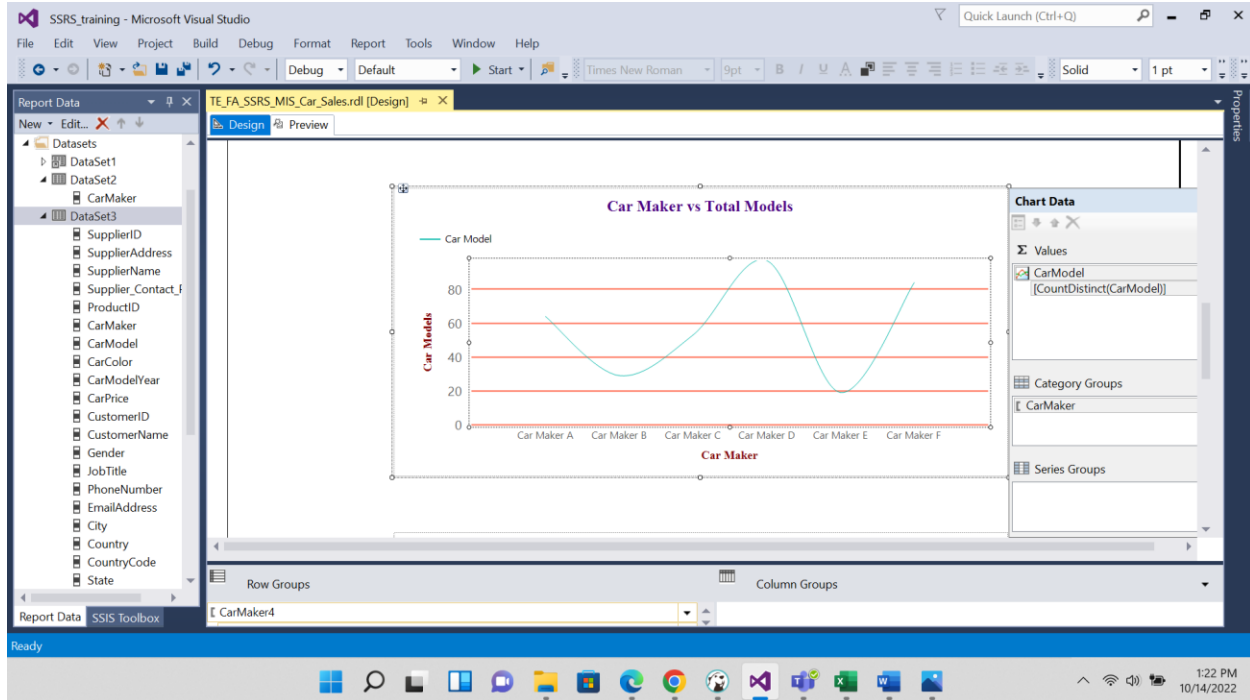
SSRS_training - Microsoft Visual Studio

Quick Launch (Ctrl+Q)

File Edit View Project Build Debug Format Report Tools Window Help

Debug Default Start Times New Roman 9pt B I U A Solid 1 pt

Report Data

New Edit...

Datasets
DataSet1
DataSet2
CarMaker
DataSet3
SupplierID
SupplierAddress
SupplierName
Supplier_Contact_F
ProductID
CarMaker
CarModel
CarColor
CarModelYear
CarPrice
CustomerID
CustomerName
Gender
JobTitle
PhoneNumber
EmailAddress
City
Country
CountryCode
State

Report Data SSIS Toolbox

TE_FA_SSRS_MIS_Car_Sales.rdl [Design]

Design Preview

Car Maker vs Total Models

Car Model

Car Models

0
20
40
60
80

Car Maker A Car Maker B Car Maker C Car Maker D Car Maker E Car Maker F

Car Maker

Chart Data

Σ Values
CarModel
[CountDistinct(CarModel)]

Category Groups
CarMaker

Series Groups

Properties

Row Groups

Column Groups

CarMaker4

Ready

1:22 PM
10/14/2022